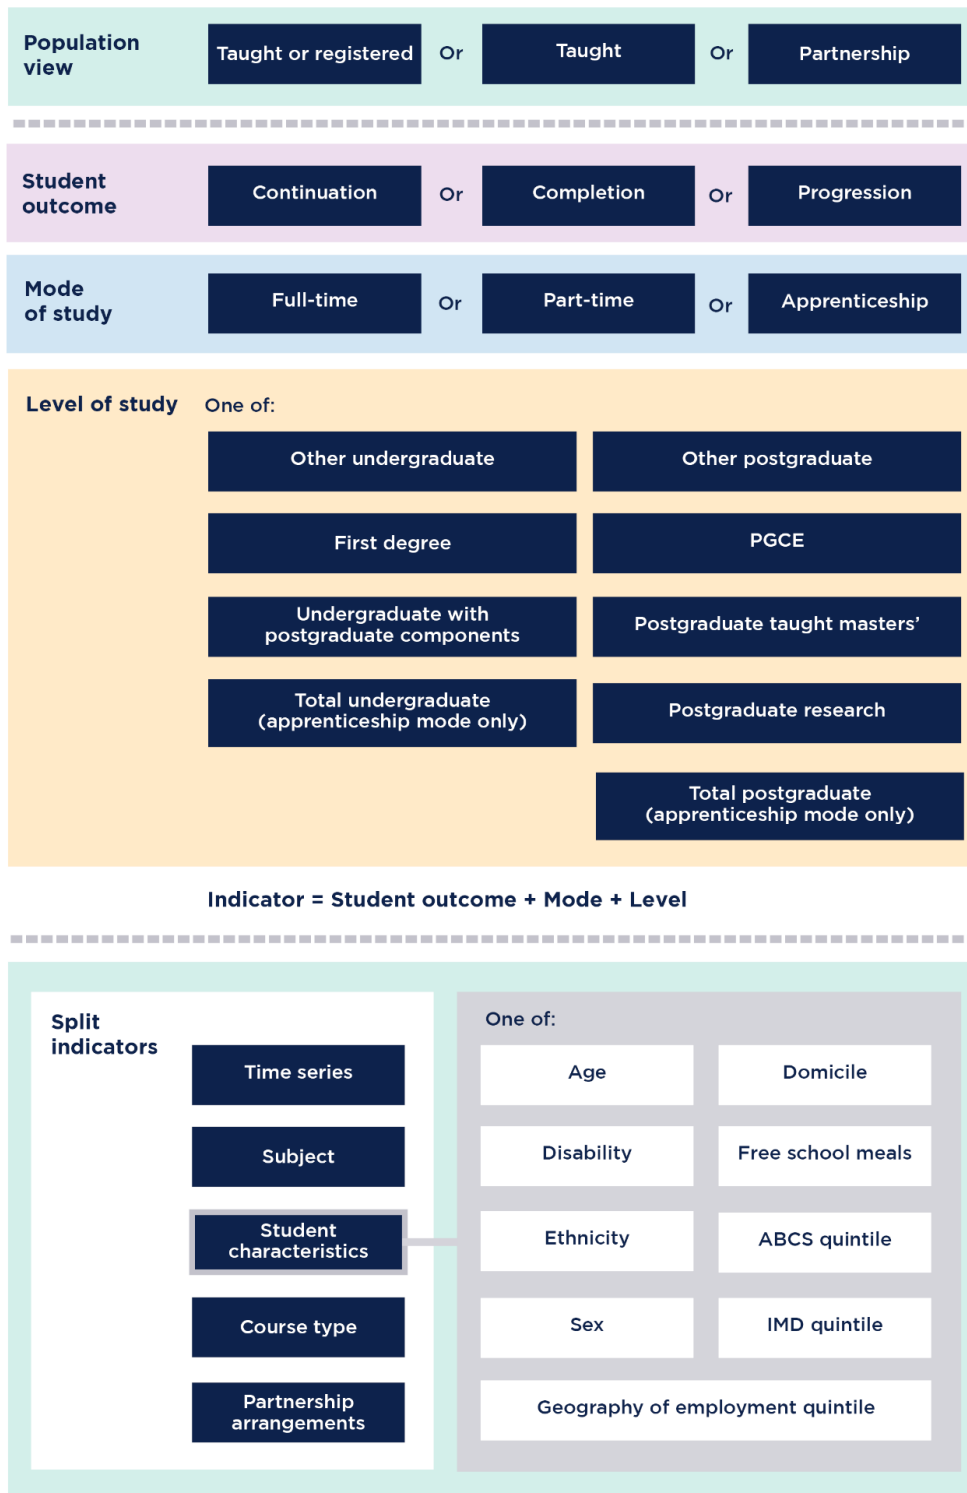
Population view

Taught or registered Or Taught Or Partnership

Student outcome

Continuation Or Completion Or Progression

Mode of study

Full-time Or Part-time Or Apprenticeship

Level of study

One of:

Other undergraduate

Other postgraduate

First degree

PGCE

Undergraduate with postgraduate components

Postgraduate taught masters'

Total undergraduate (apprenticeship mode only)

Postgraduate research

Total postgraduate (apprenticeship mode only)

Indicator = Student outcome + Mode + Level

Split indicators

Time series

Subject

Student characteristics

Course type

Partnership arrangements

One of:

Age

Domicile

Disability

Free school meals

Ethnicity

ABCS quintile

Sex

IMD quintile

Geography of employment quintile